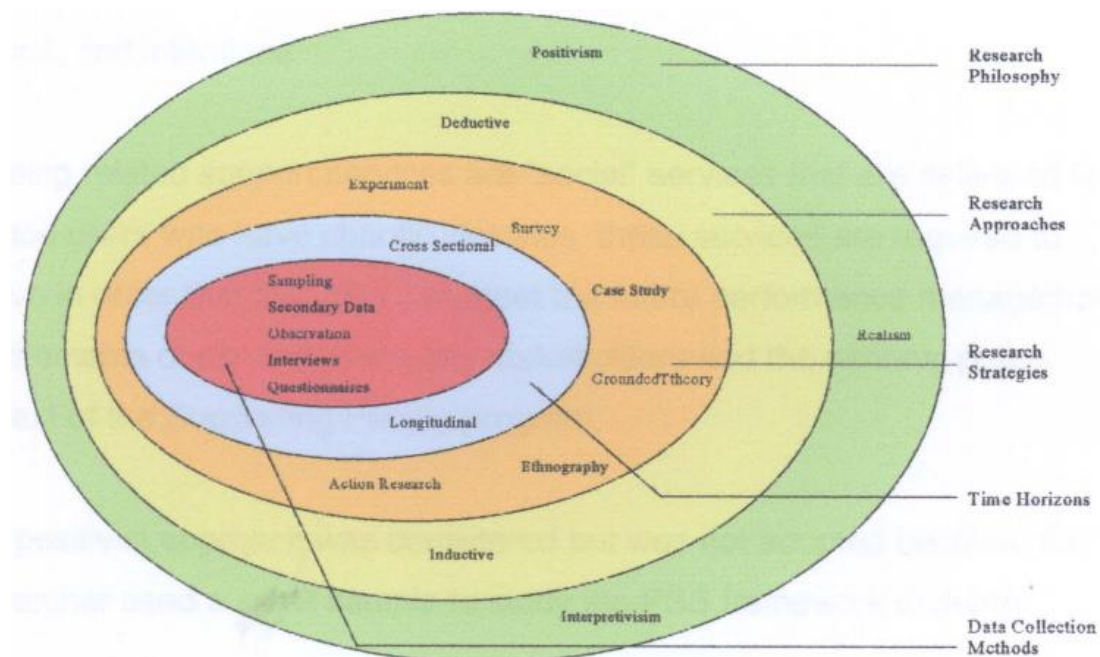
Positivism

Research Philosophy

Deductive

Research Approaches

Experiment

Survey

Cross Sectional

Case Study

Sampling

Secondary Data

Observation

Interviews

Questionnaires

Realism

Research Strategies

GroundedTtheory

Longitudinal

Ethnography

Action Research

Time Horizons

Inductive

Interpretivisim

Data Collection Methods